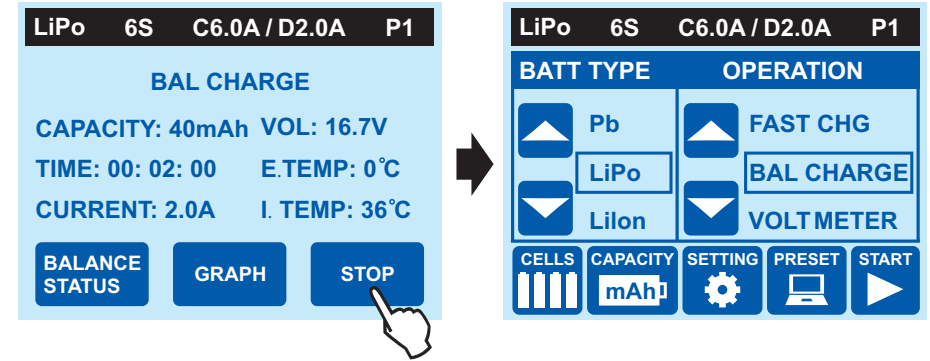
LiPo 6S C6.0A / D2.0A P1

BAL CHARGE

CAPACITY: 40mAh VOL: 16.7V

TIME: 00: 02: 00 E.TEMP: 0˚C

CURRENT: 2.0A I. TEMP: 36˚C

BALANCE STATUS

GRAPH

STOP

LiPo 6S C6.0A / D2.0A P1

BATT TYPE

OPERATION

Pb

LiPo

LiIon

FAST CHG

BAL CHARGE

VOLT METER

CELLS

CAPACITY

mAh

SETTING

PRESET

START